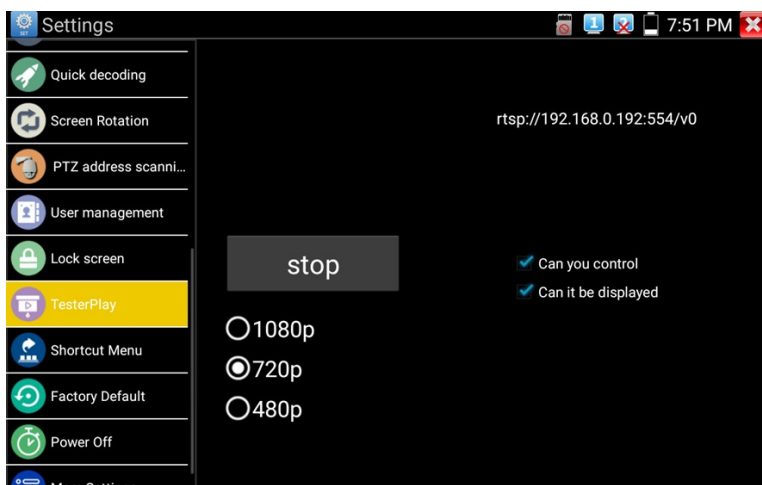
Settings

7:51 PM

Quick decoding
Screen Rotation
PTZ address scanni...
User management
Lock screen
TesterPlay
Shortcut Menu
Factory Default
Power Off
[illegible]

rtsp://192.168.0.192:554/v0

stop

Can you control
Can it be displayed

1080p
720p
480p